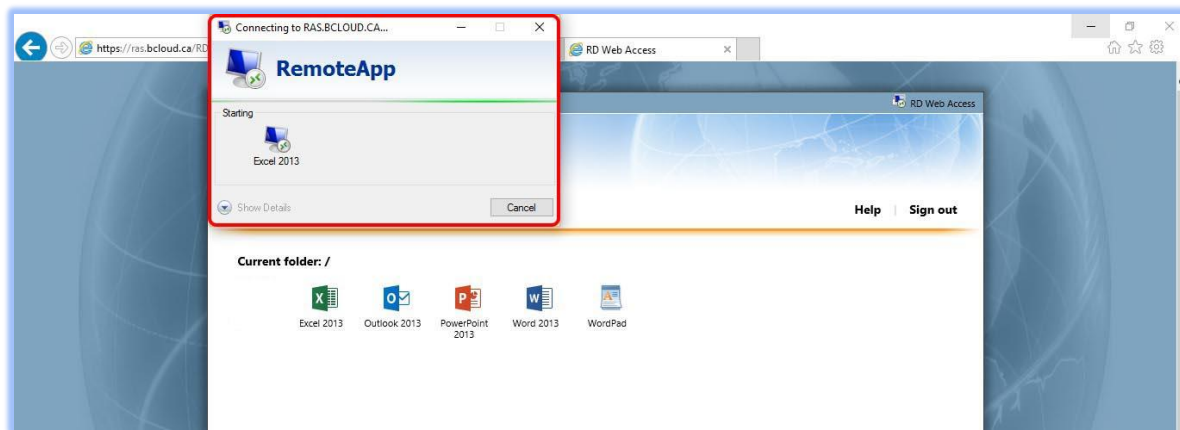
https://ras.bcloud.ca/RD

Connecting to RAS.BCLOUD.CA...

RemoteApp

Starting

Excel 2013

Show Details

Cancel

RD Web Access

RD Web Access

Help | Sign out

Current folder: /

Excel 2013

Outlook 2013

PowerPoint 2013

Word 2013

WordPad